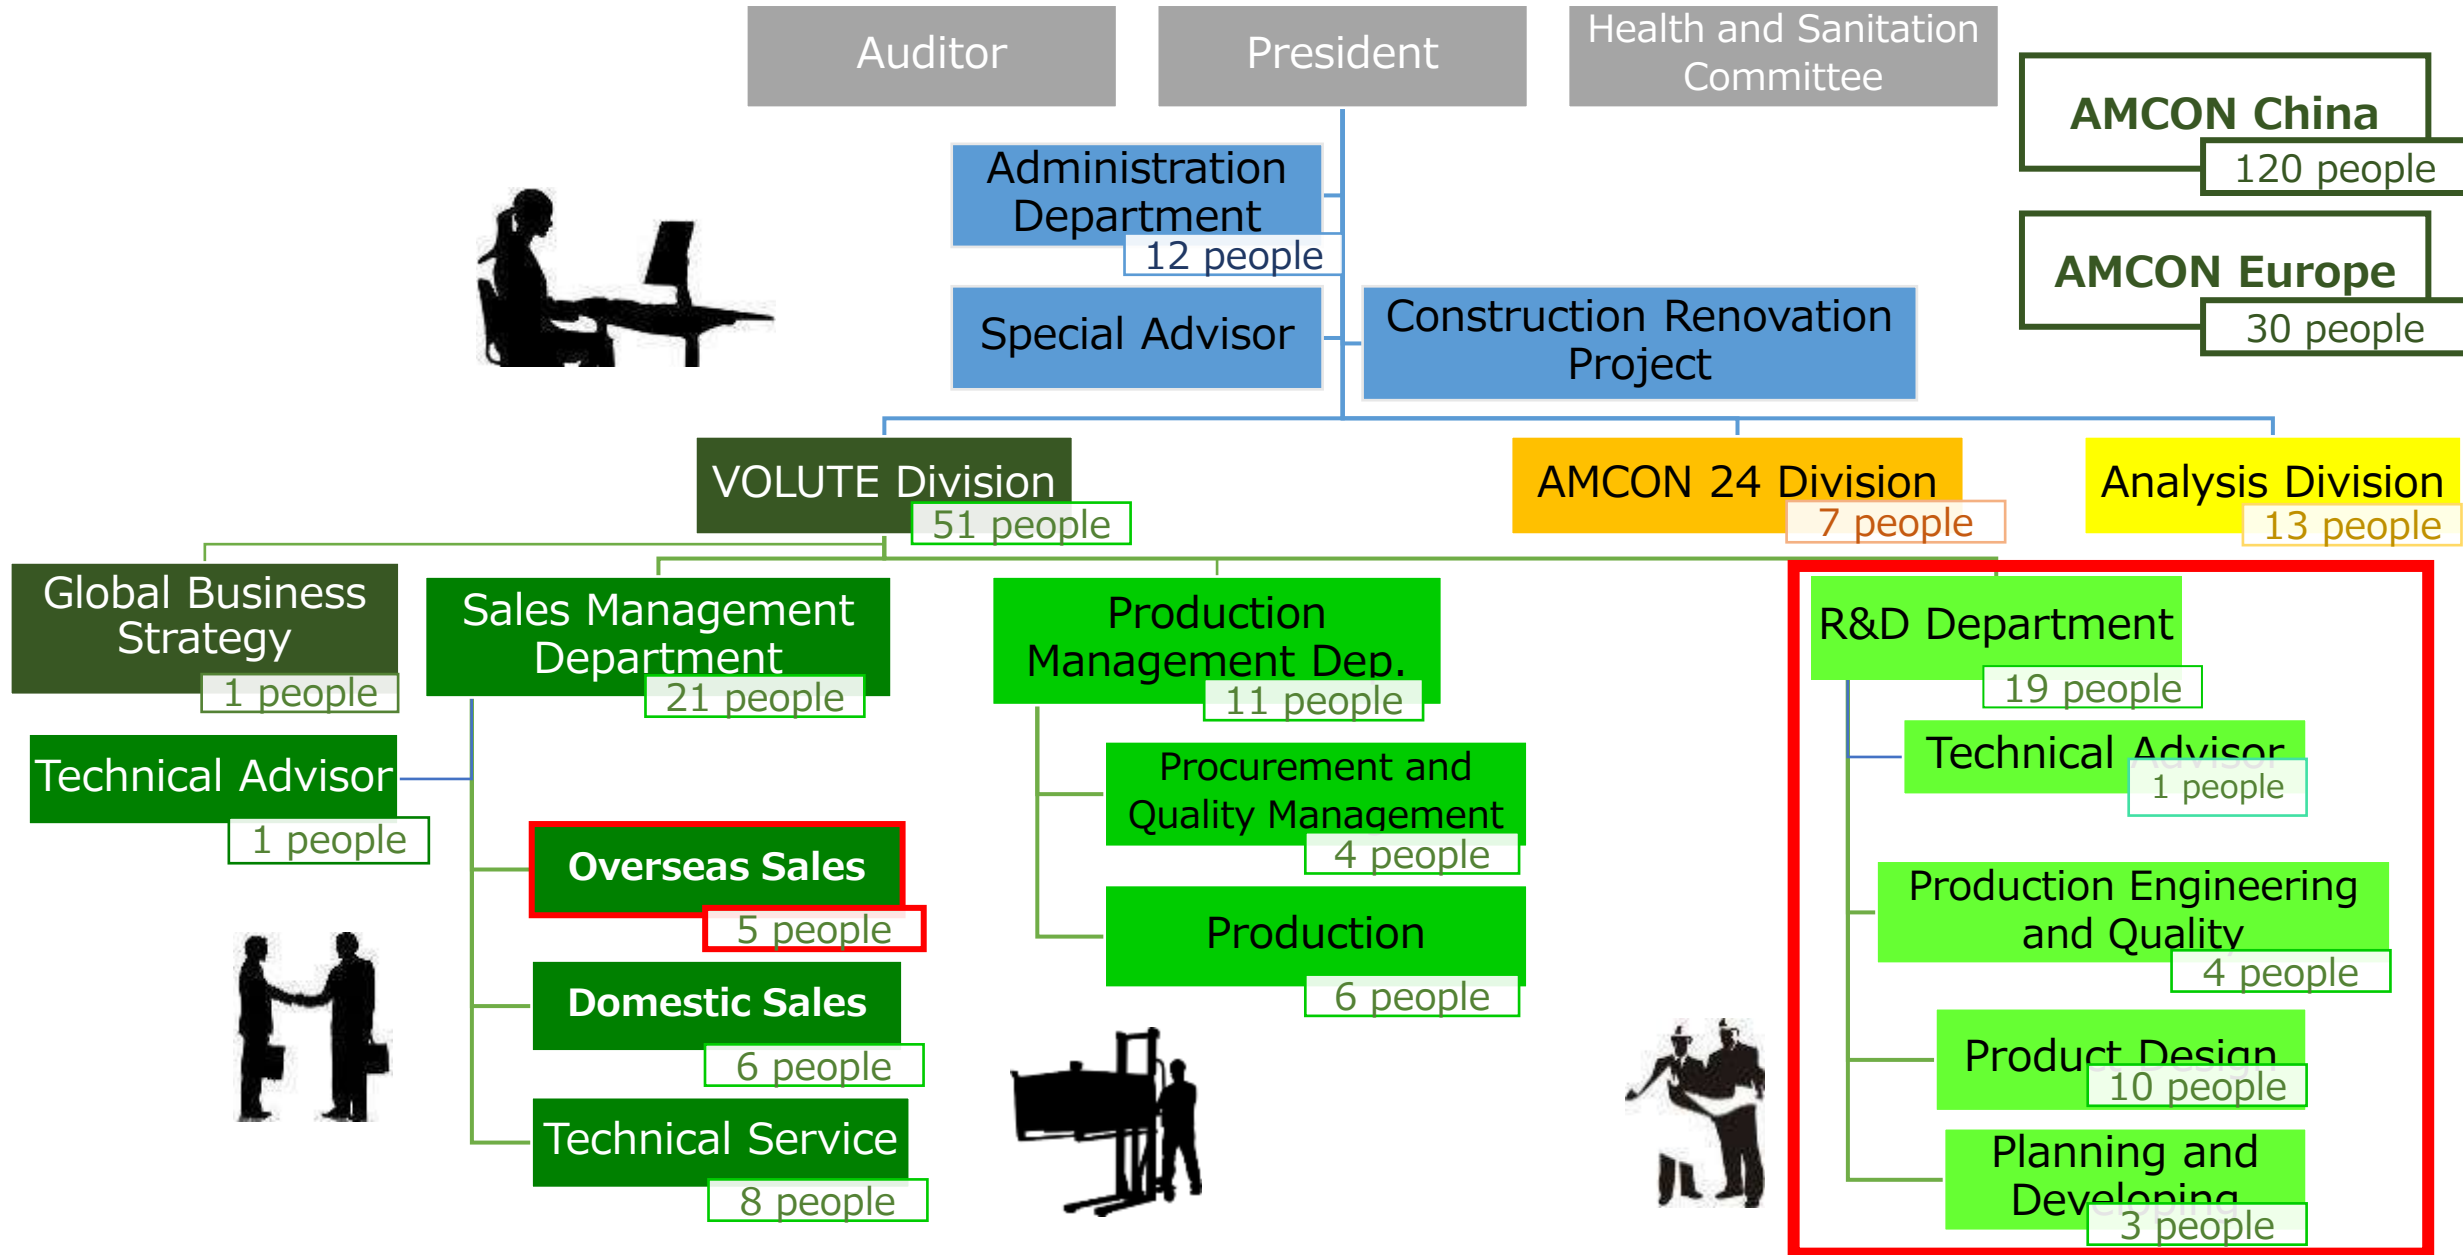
Auditor

President

Health and Sanitation Committee

AMCON China
120 people

AMCON Europe
30 people

Administration Department
12 people

Special Advisor

Construction Renovation Project

VOLUTE Division
51 people

AMCON 24 Division
7 people

Analysis Division
13 people

Global Business Strategy
1 people

Sales Management Department
21 people

Production Management Dep.
11 people

R&D Department
19 people

Technical Advisor
1 people

Technical Advisor
1 people

Procurement and Quality Management
4 people

Overseas Sales
5 people

Production
6 people

Production Engineering and Quality
4 people

Domestic Sales
6 people

Product Design
10 people

Technical Service
8 people

Planning and Developing
3 people